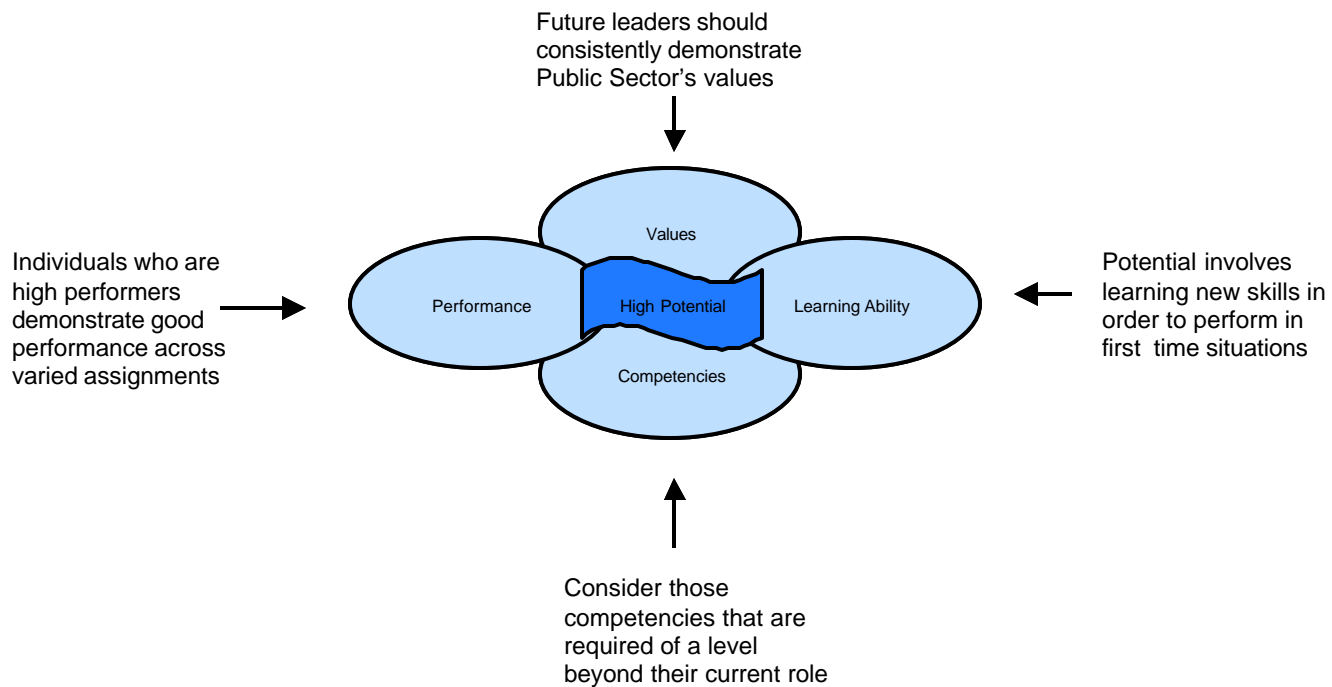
Future leaders should consistently demonstrate Public Sector’s values

Individuals who are high performers demonstrate good performance across varied assignments

Values

Performance

High Potential

Learning Ability

Competencies

Potential involves learning new skills in order to perform in first time situations

Consider those competencies that are required of a level beyond their current role